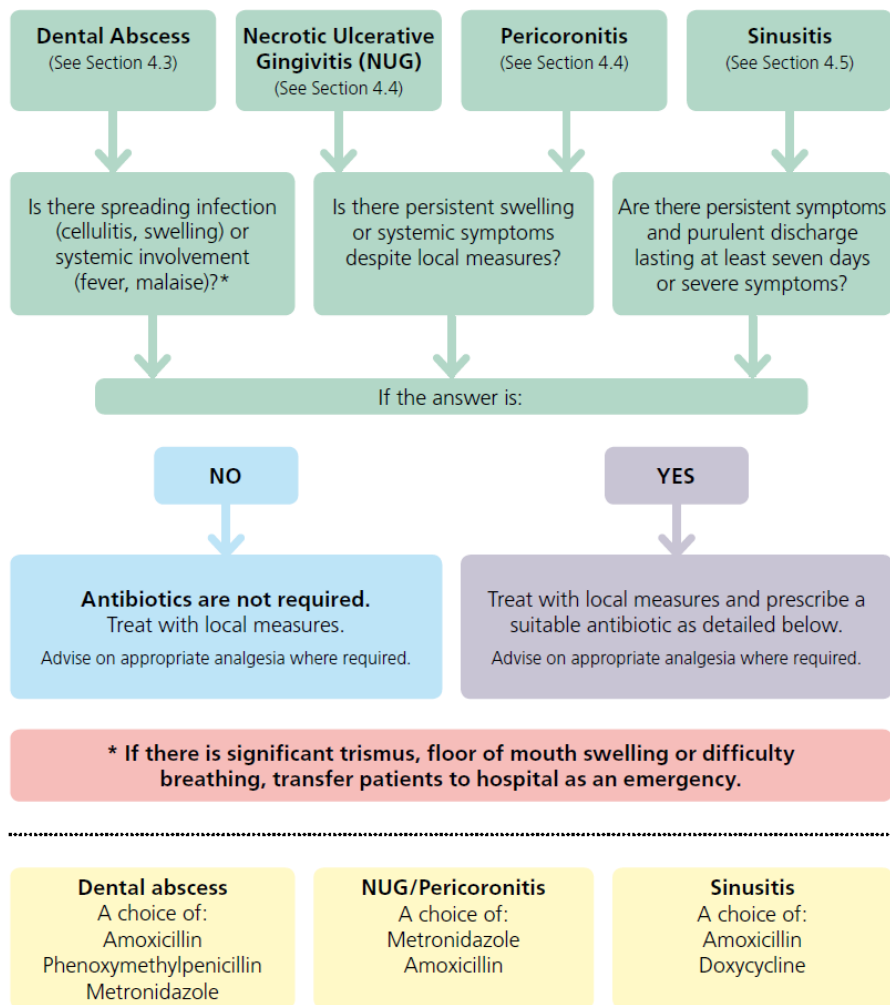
Dental Abscess
(See Section 4.3)

Necrotic Ulcerative Gingivitis (NUG)
(See Section 4.4)

Pericoronitis
(See Section 4.4)

Sinusitis
(See Section 4.5)

Is there spreading infection (cellulitis, swelling) or systemic involvement (fever, malaise)?*

Is there persistent swelling or systemic symptoms despite local measures?

Are there persistent symptoms and purulent discharge lasting at least seven days or severe symptoms?

If the answer is:

NO

YES

Antibiotics are not required.
Treat with local measures.
Advise on appropriate analgesia where required.

Treat with local measures and prescribe a suitable antibiotic as detailed below.
Advise on appropriate analgesia where required.

* If there is significant trismus, floor of mouth swelling or difficulty breathing, transfer patients to hospital as an emergency.

Dental abscess
A choice of:
Amoxicillin
Phenoxymethylpenicillin
Metronidazole

NUG/Pericoronitis
A choice of:
Metronidazole
Amoxicillin

Sinusitis
A choice of:
Amoxicillin
Doxycycline